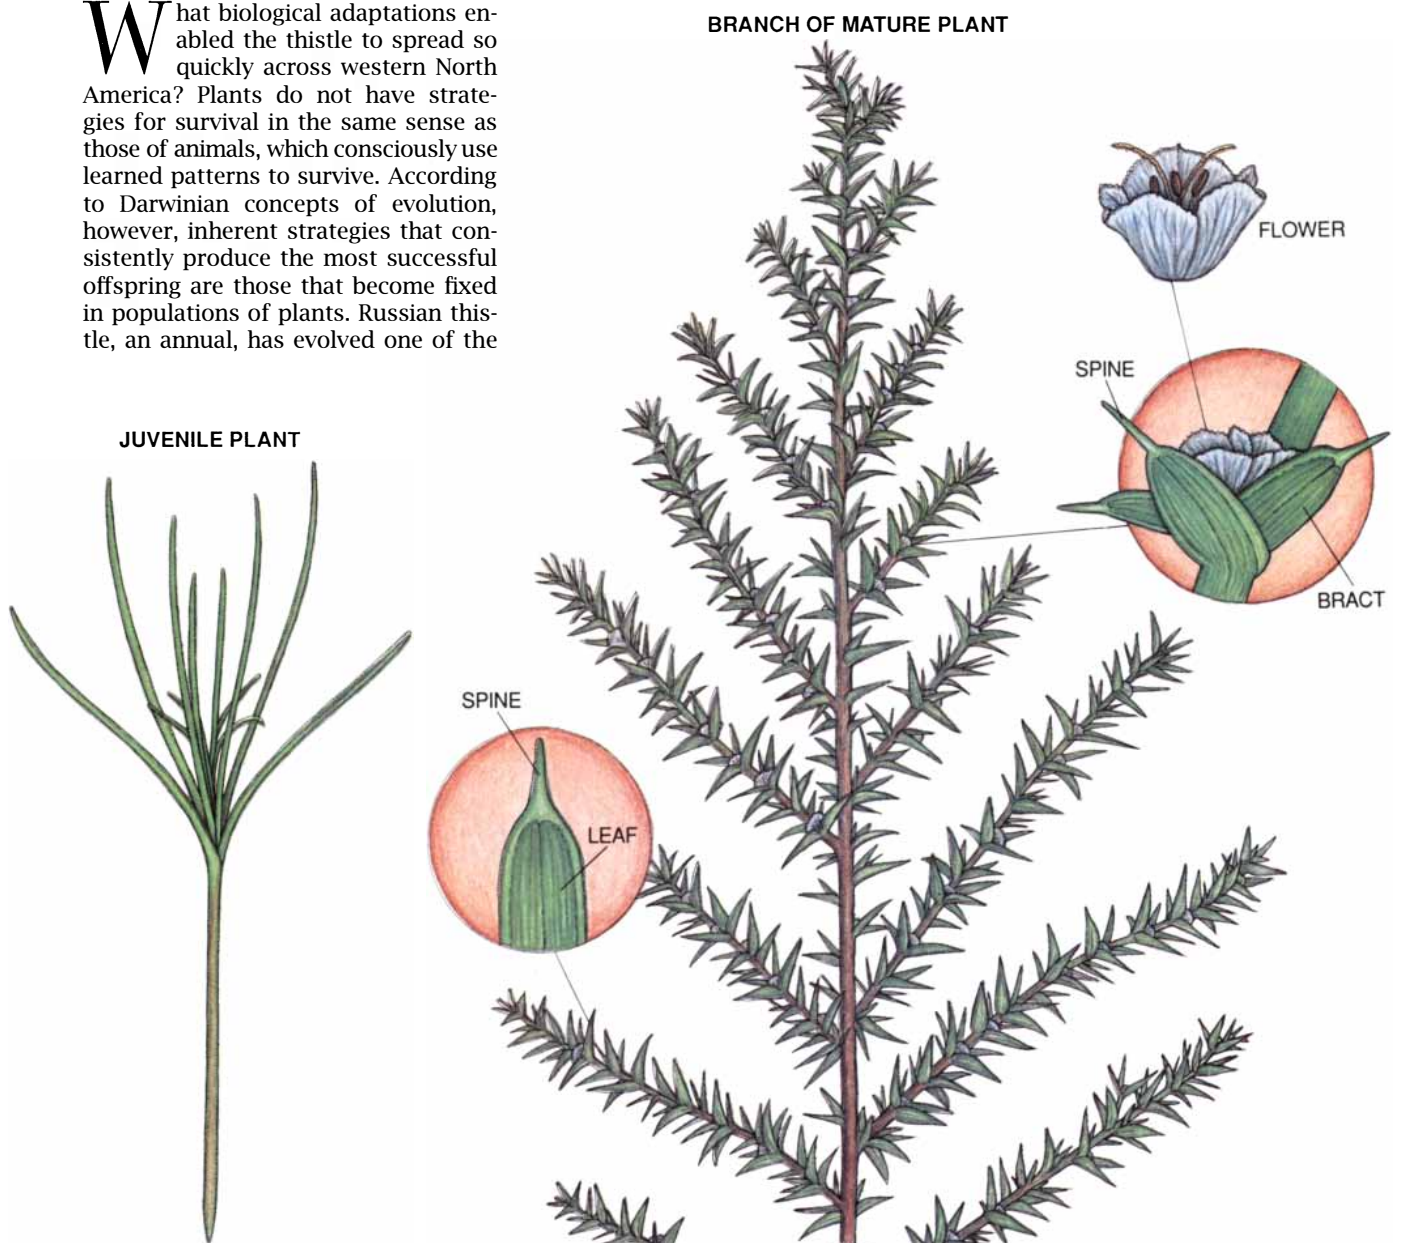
What biological adaptations enabled the thistle to spread so quickly across western North America? Plants do not have strategies for survival in the same sense as those of animals, which consciously use learned patterns to survive. According to Darwinian concepts of evolution, however, inherent strategies that consistently produce the most successful offspring are those that become fixed in populations of plants. Russian thistle, an annual, has evolved one of the

BRANCH OF MATURE PLANT

FLOWER

SPINE

BRACT

JUVENILE PLANT

SPINE

LEAF